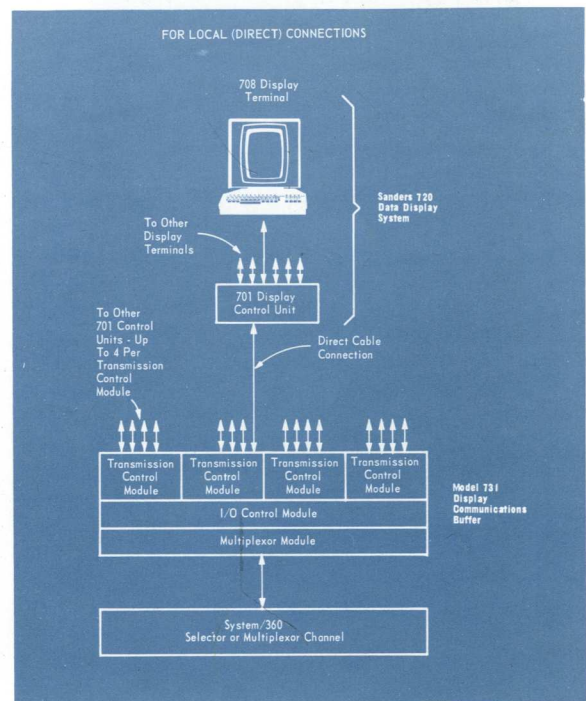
FOR LOCAL (DIRECT) CONNECTIONS

708 Display Terminal

Sanders 720 Data Display System

To Other Display Terminals

701 Display Control Unit

To Other 701 Control Units - Up To 4 Per Transmission Control Module

Direct Cable Connection

Transmission Control Module

Transmission Control Module

Transmission Control Module

Transmission Control Module

I/O Control Module

Multiplexor Module

Model 731 Display Communications Buffer

System/360 Selector or Multiplexor Channel